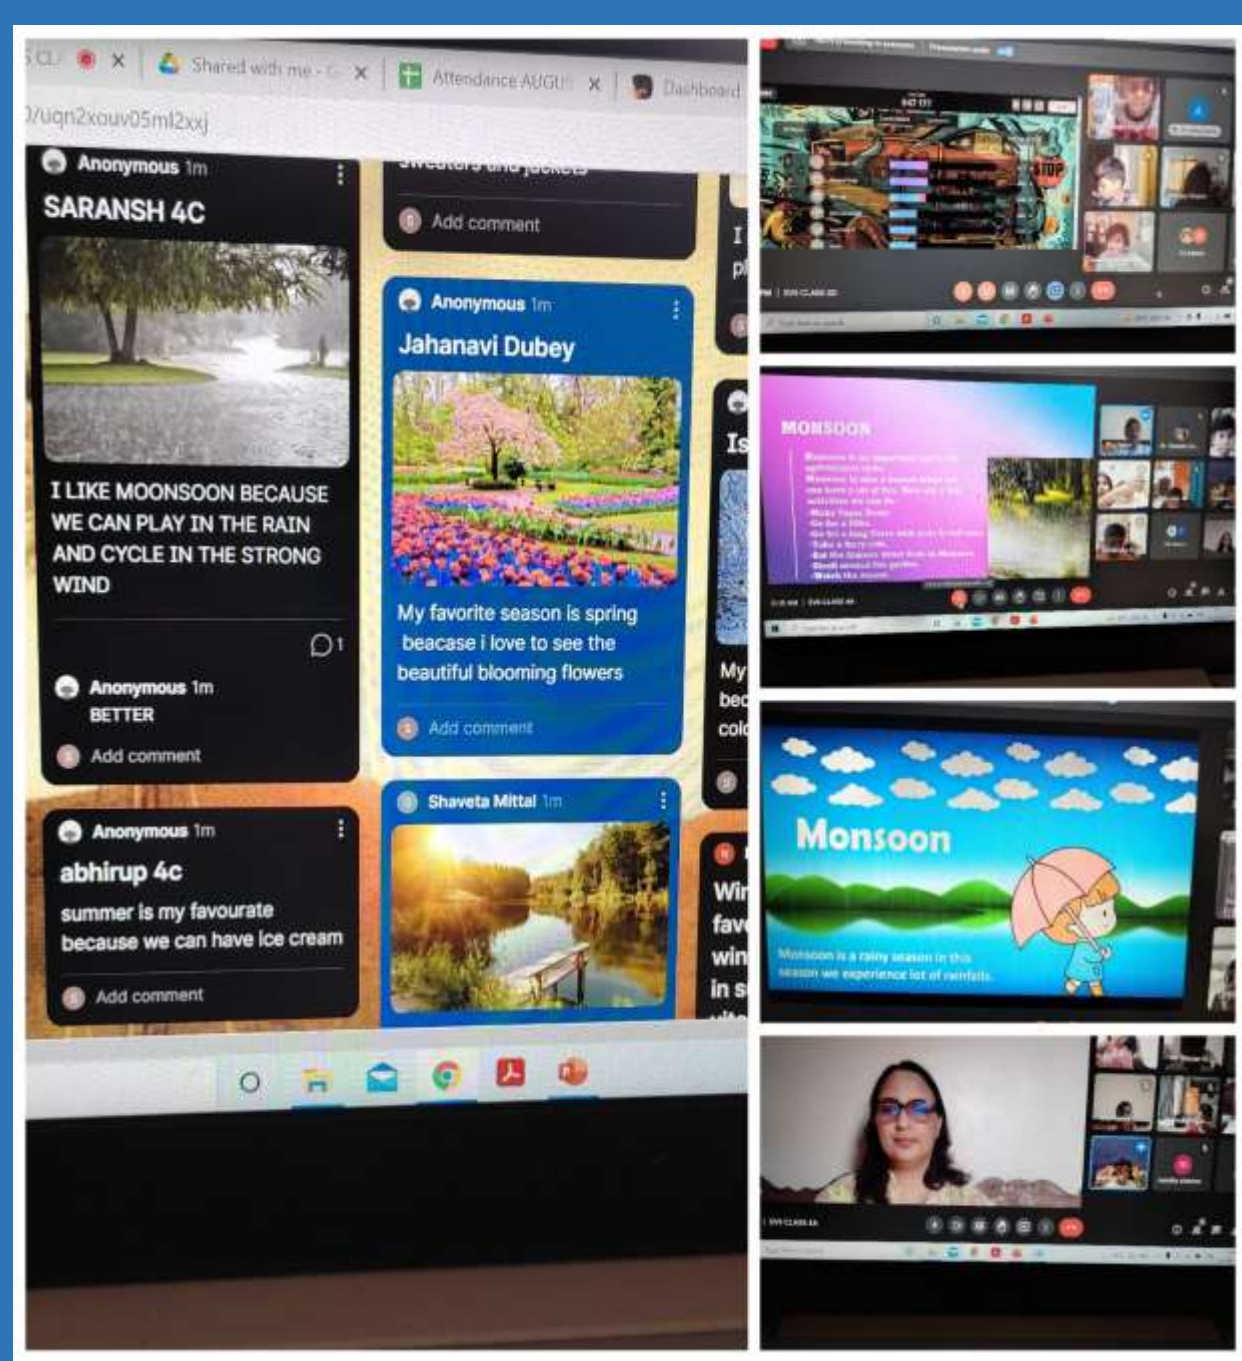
5 CL × Shared with me - × Attendance AUGU × Dashboard

/uqn2xouv05ml2xxj

Anonymous 1m

SARANSH 4C

I LIKE MOONSOON BECAUSE WE CAN PLAY IN THE RAIN AND CYCLE IN THE STRONG WIND

1

Anonymous 1m
BETTER

Add comment

Anonymous 1m

abhirup 4c

summer is my favourate because we can have ice cream

Add comment

sweaters and jackets

Add comment

Anonymous 1m

Jahanavi Dubey

My favorite season is spring beacase i love to see the beautiful blooming flowers

Add comment

Shaveta Mittal 1m

I
pl

Is

My
bec
col

Wi
fav
win
in s

MONSOON

Monsoon

Monsoon is a rainy season in this season we experience lot of rainfalls.